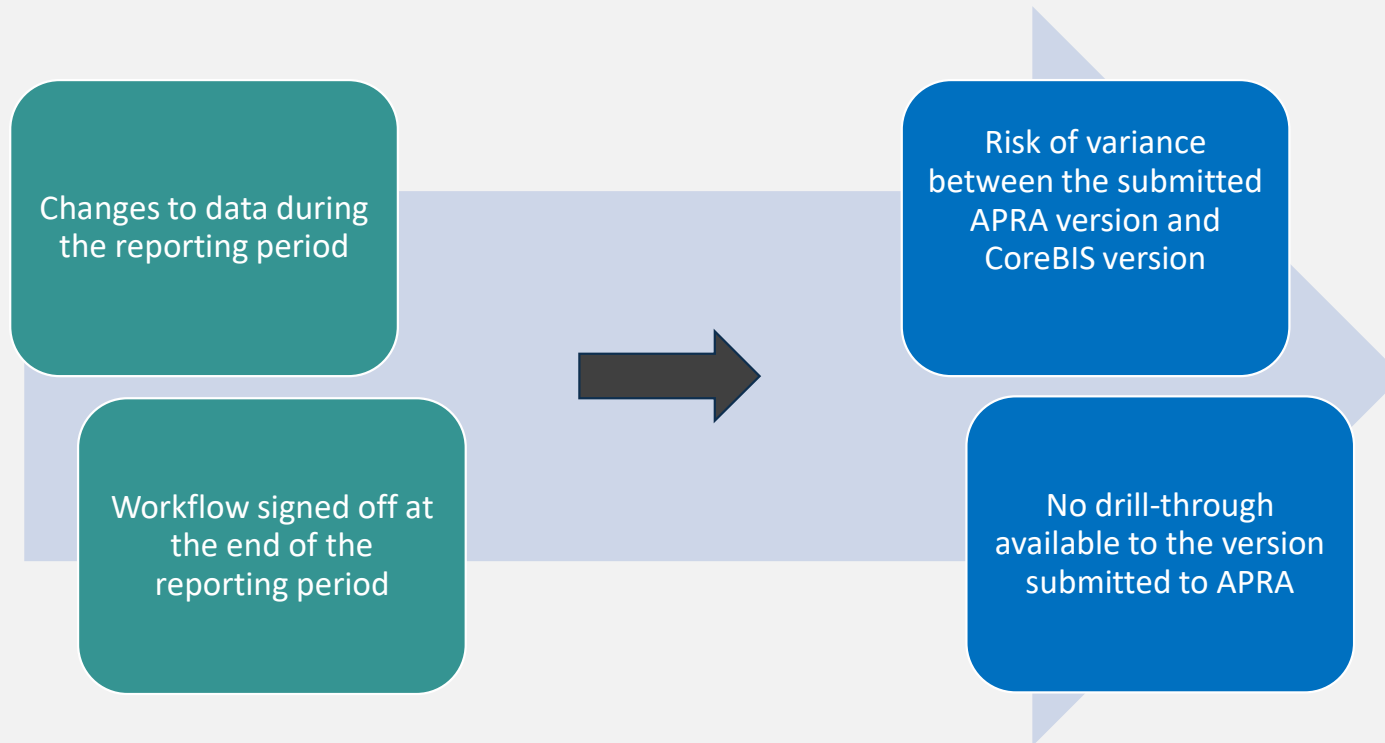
Changes to data during the reporting period

Workflow signed off at the end of the reporting period

Risk of variance between the submitted APRA version and CoreBIS version

No drill-through available to the version submitted to APRA